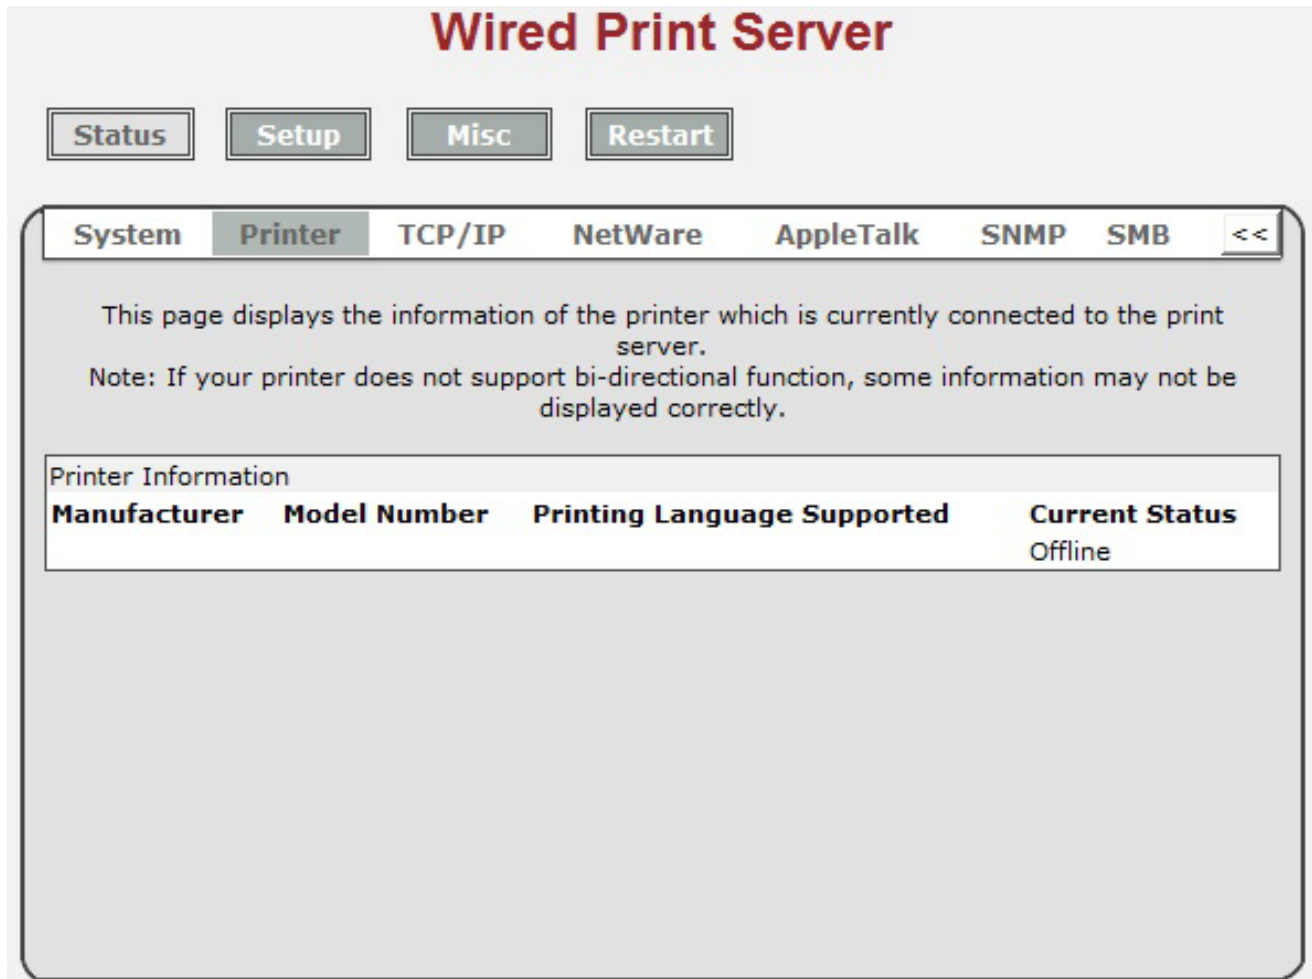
Wired Print Server

Status Setup Misc Restart

System Printer TCP/IP NetWare AppleTalk SNMP SMB <<

This page displays the information of the printer which is currently connected to the print server.
Note: If your printer does not support bi-directional function, some information may not be displayed correctly.

Printer Information

| Manufacturer | Model Number | Printing Language Supported | Current Status |
|---|---|---|---|
| | | | Offline |